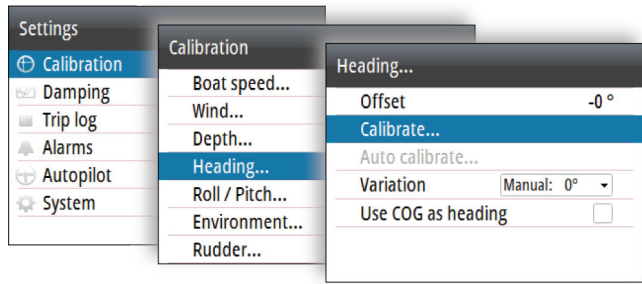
Settings
Calibration
Damping
Trip log
Alarms
Autopilot
System

Calibration
Boat speed...
Wind...
Depth...
Heading...
Roll / Pitch...
Environment...
Rudder...

Heading...
Offset -0°
Calibrate...
Auto calibrate...
Variation Manual: 0°
Use COG as heading